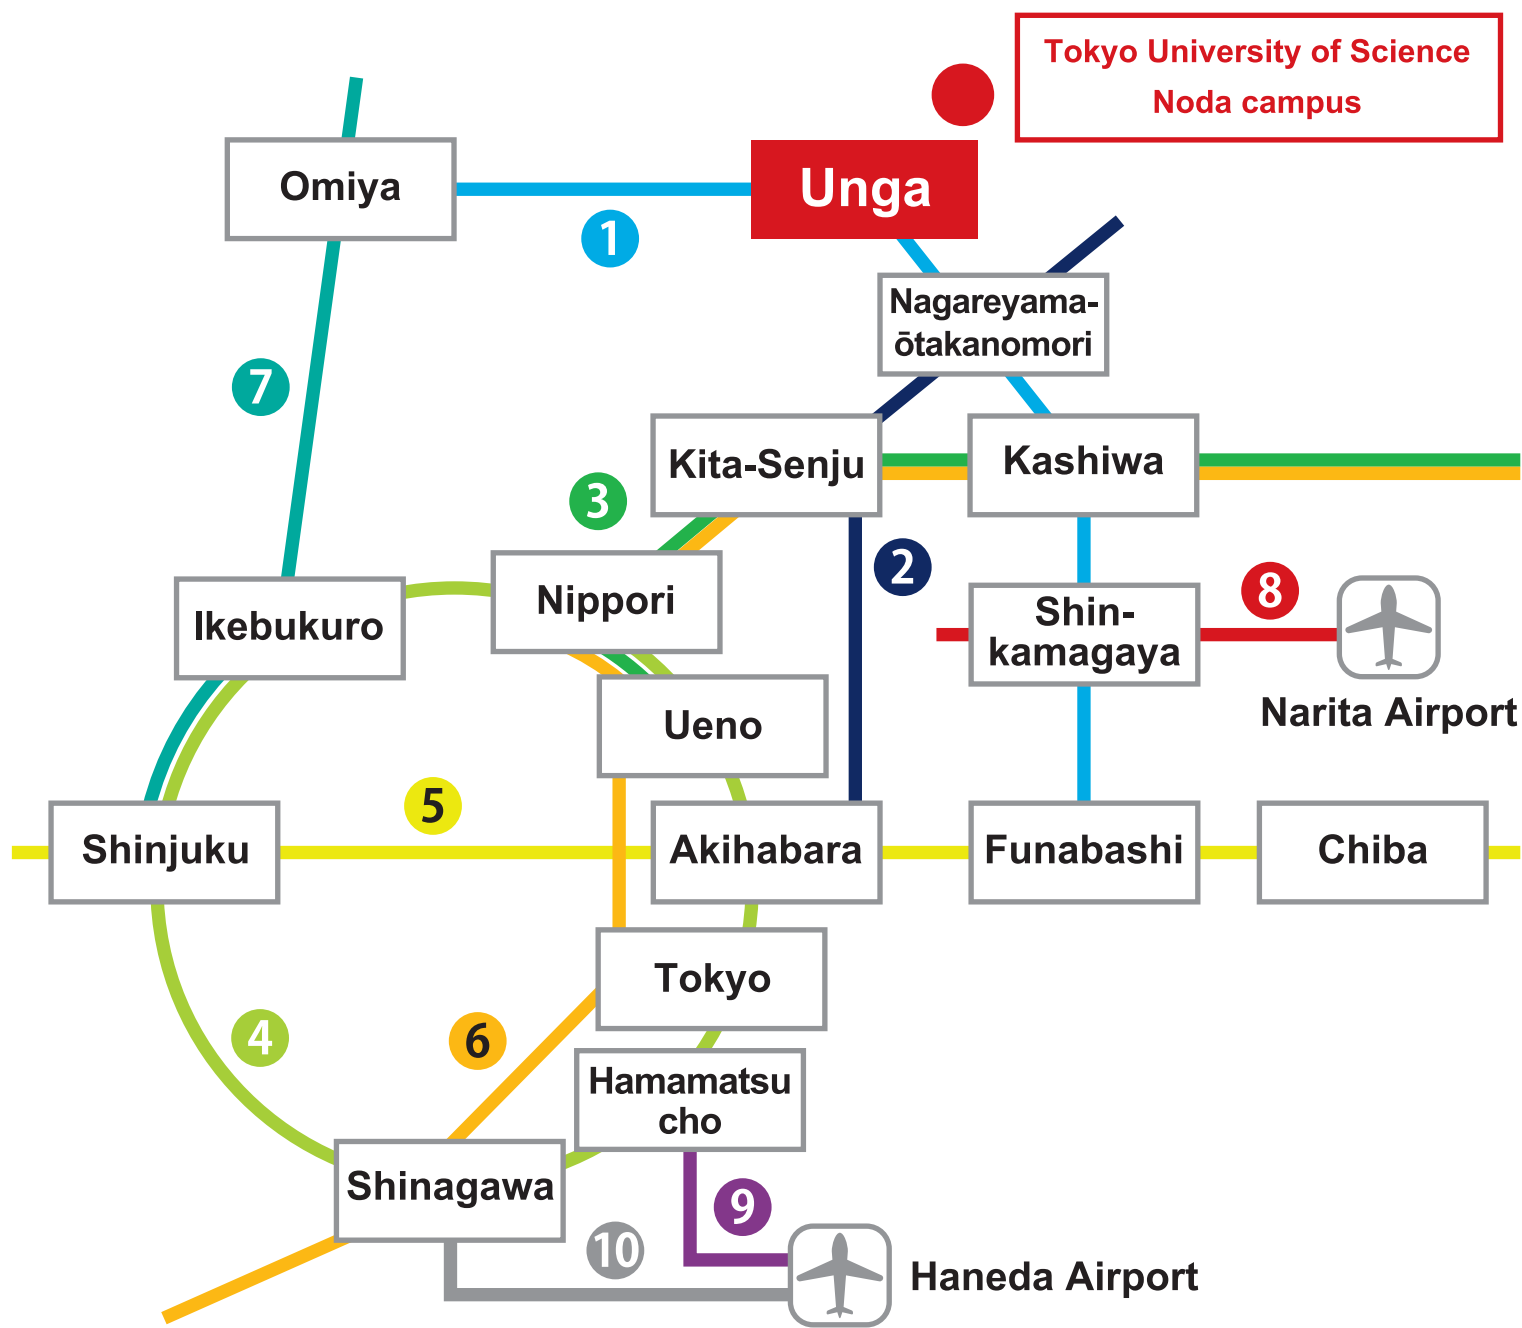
Tokyo University of Science
Noda campus

Omiya
Unga
1
Nagareyama-ōtakanomori
7
Kita-Senju
Kashiwa
3
2
Nippori
Ikebukuro
Shin-kamagaya
8
Narita Airport
Ueno
5
Shinjuku
Akihabara
Funabashi
Chiba
Tokyo
4
6
Hamamatsu cho
Shinagawa
9
10
Haneda Airport